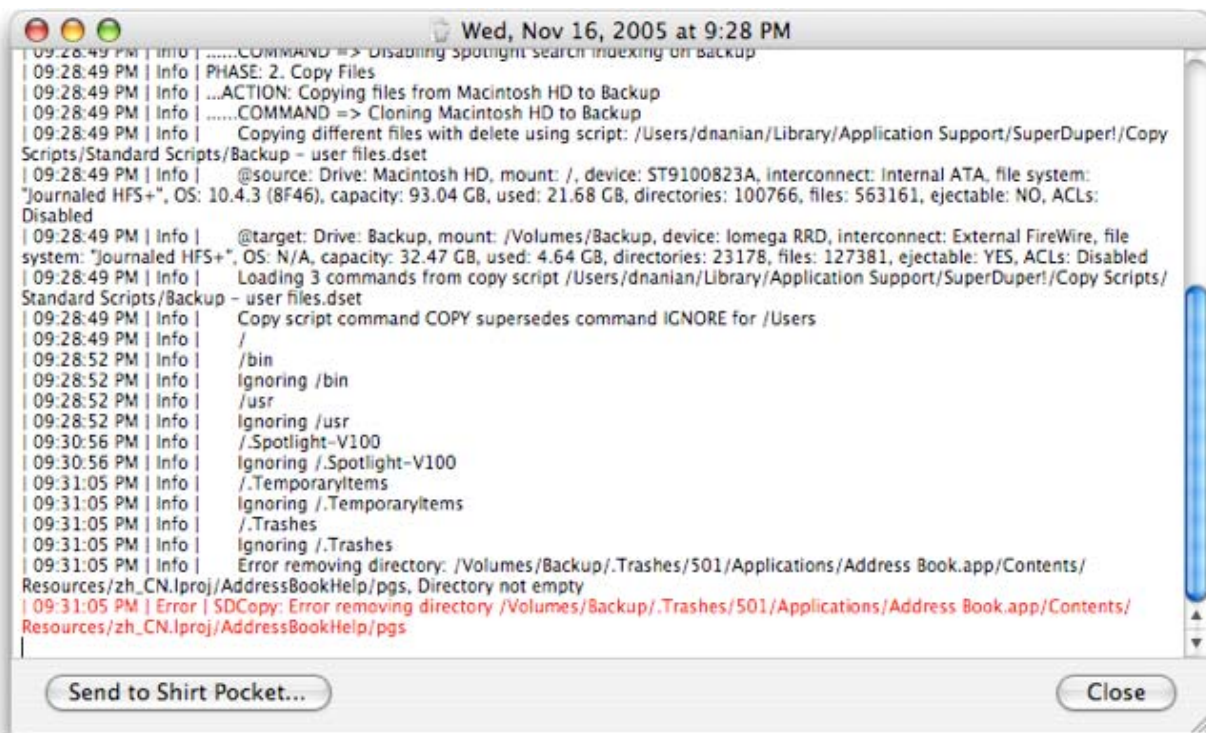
Wed, Nov 16, 2005 at 9:28 PM

| 09:28:49 PM | Info | ......COMMAND => Disabling Spotlight search indexing on Backup
| 09:28:49 PM | Info | PHASE: 2. Copy Files
| 09:28:49 PM | Info | ...ACTION: Copying files from Macintosh HD to Backup
| 09:28:49 PM | Info | ......COMMAND => Cloning Macintosh HD to Backup
| 09:28:49 PM | Info | Copying different files with delete using script: /Users/dnanian/Library/Application Support/SuperDuper!/Copy Scripts/Standard Scripts/Backup - user files.dset
| 09:28:49 PM | Info | @source: Drive: Macintosh HD, mount: /, device: ST9100823A, interconnect: Internal ATA, file system: "Journaled HFS+", OS: 10.4.3 (8F46), capacity: 93.04 GB, used: 21.68 GB, directories: 100766, files: 563161, ejectable: NO, ACLs: Disabled
| 09:28:49 PM | Info | @target: Drive: Backup, mount: /Volumes/Backup, device: Iomega RRD, interconnect: External FireWire, file system: "Journaled HFS+", OS: N/A, capacity: 32.47 GB, used: 4.64 GB, directories: 23178, files: 127381, ejectable: YES, ACLs: Disabled
| 09:28:49 PM | Info | Loading 3 commands from copy script /Users/dnanian/Library/Application Support/SuperDuper!/Copy Scripts/Standard Scripts/Backup - user files.dset
| 09:28:49 PM | Info | Copy script command COPY supersedes command IGNORE for /Users
| 09:28:49 PM | Info | /
| 09:28:52 PM | Info | /bin
| 09:28:52 PM | Info | Ignoring /bin
| 09:28:52 PM | Info | /usr
| 09:28:52 PM | Info | Ignoring /usr
| 09:30:56 PM | Info | /.Spotlight-V100
| 09:30:56 PM | Info | Ignoring /.Spotlight-V100
| 09:31:05 PM | Info | /.TemporaryItems
| 09:31:05 PM | Info | Ignoring /.TemporaryItems
| 09:31:05 PM | Info | /.Trashes
| 09:31:05 PM | Info | Ignoring /.Trashes
| 09:31:05 PM | Info | Error removing directory: /Volumes/Backup/.Trashes/501/Applications/Address Book.app/Contents/Resources/zh_CN.lproj/AddressBookHelp/pgs, Directory not empty
| 09:31:05 PM | Error | SDCopy: Error removing directory /Volumes/Backup/.Trashes/501/Applications/Address Book.app/Contents/Resources/zh_CN.lproj/AddressBookHelp/pgs

Send to Shirt Pocket...

Close